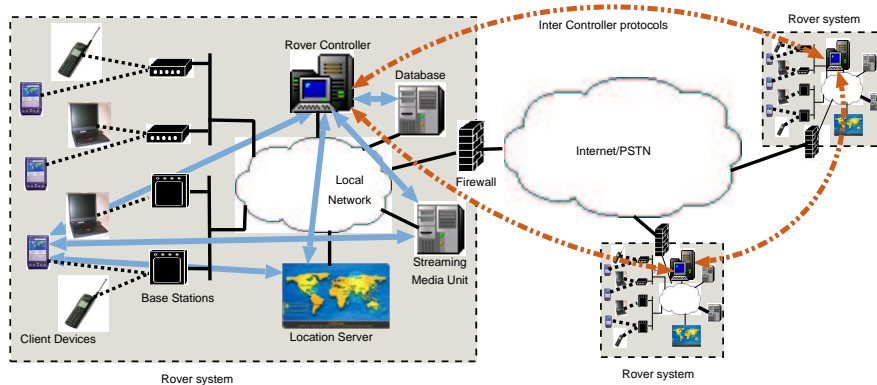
Inter Controller protocols

Rover system

Rover Controller

Database

Firewall

Internet/PSTN

Local Network

Streaming Media Unit

Base Stations

Client Devices

Location Server

Rover system

Rover system